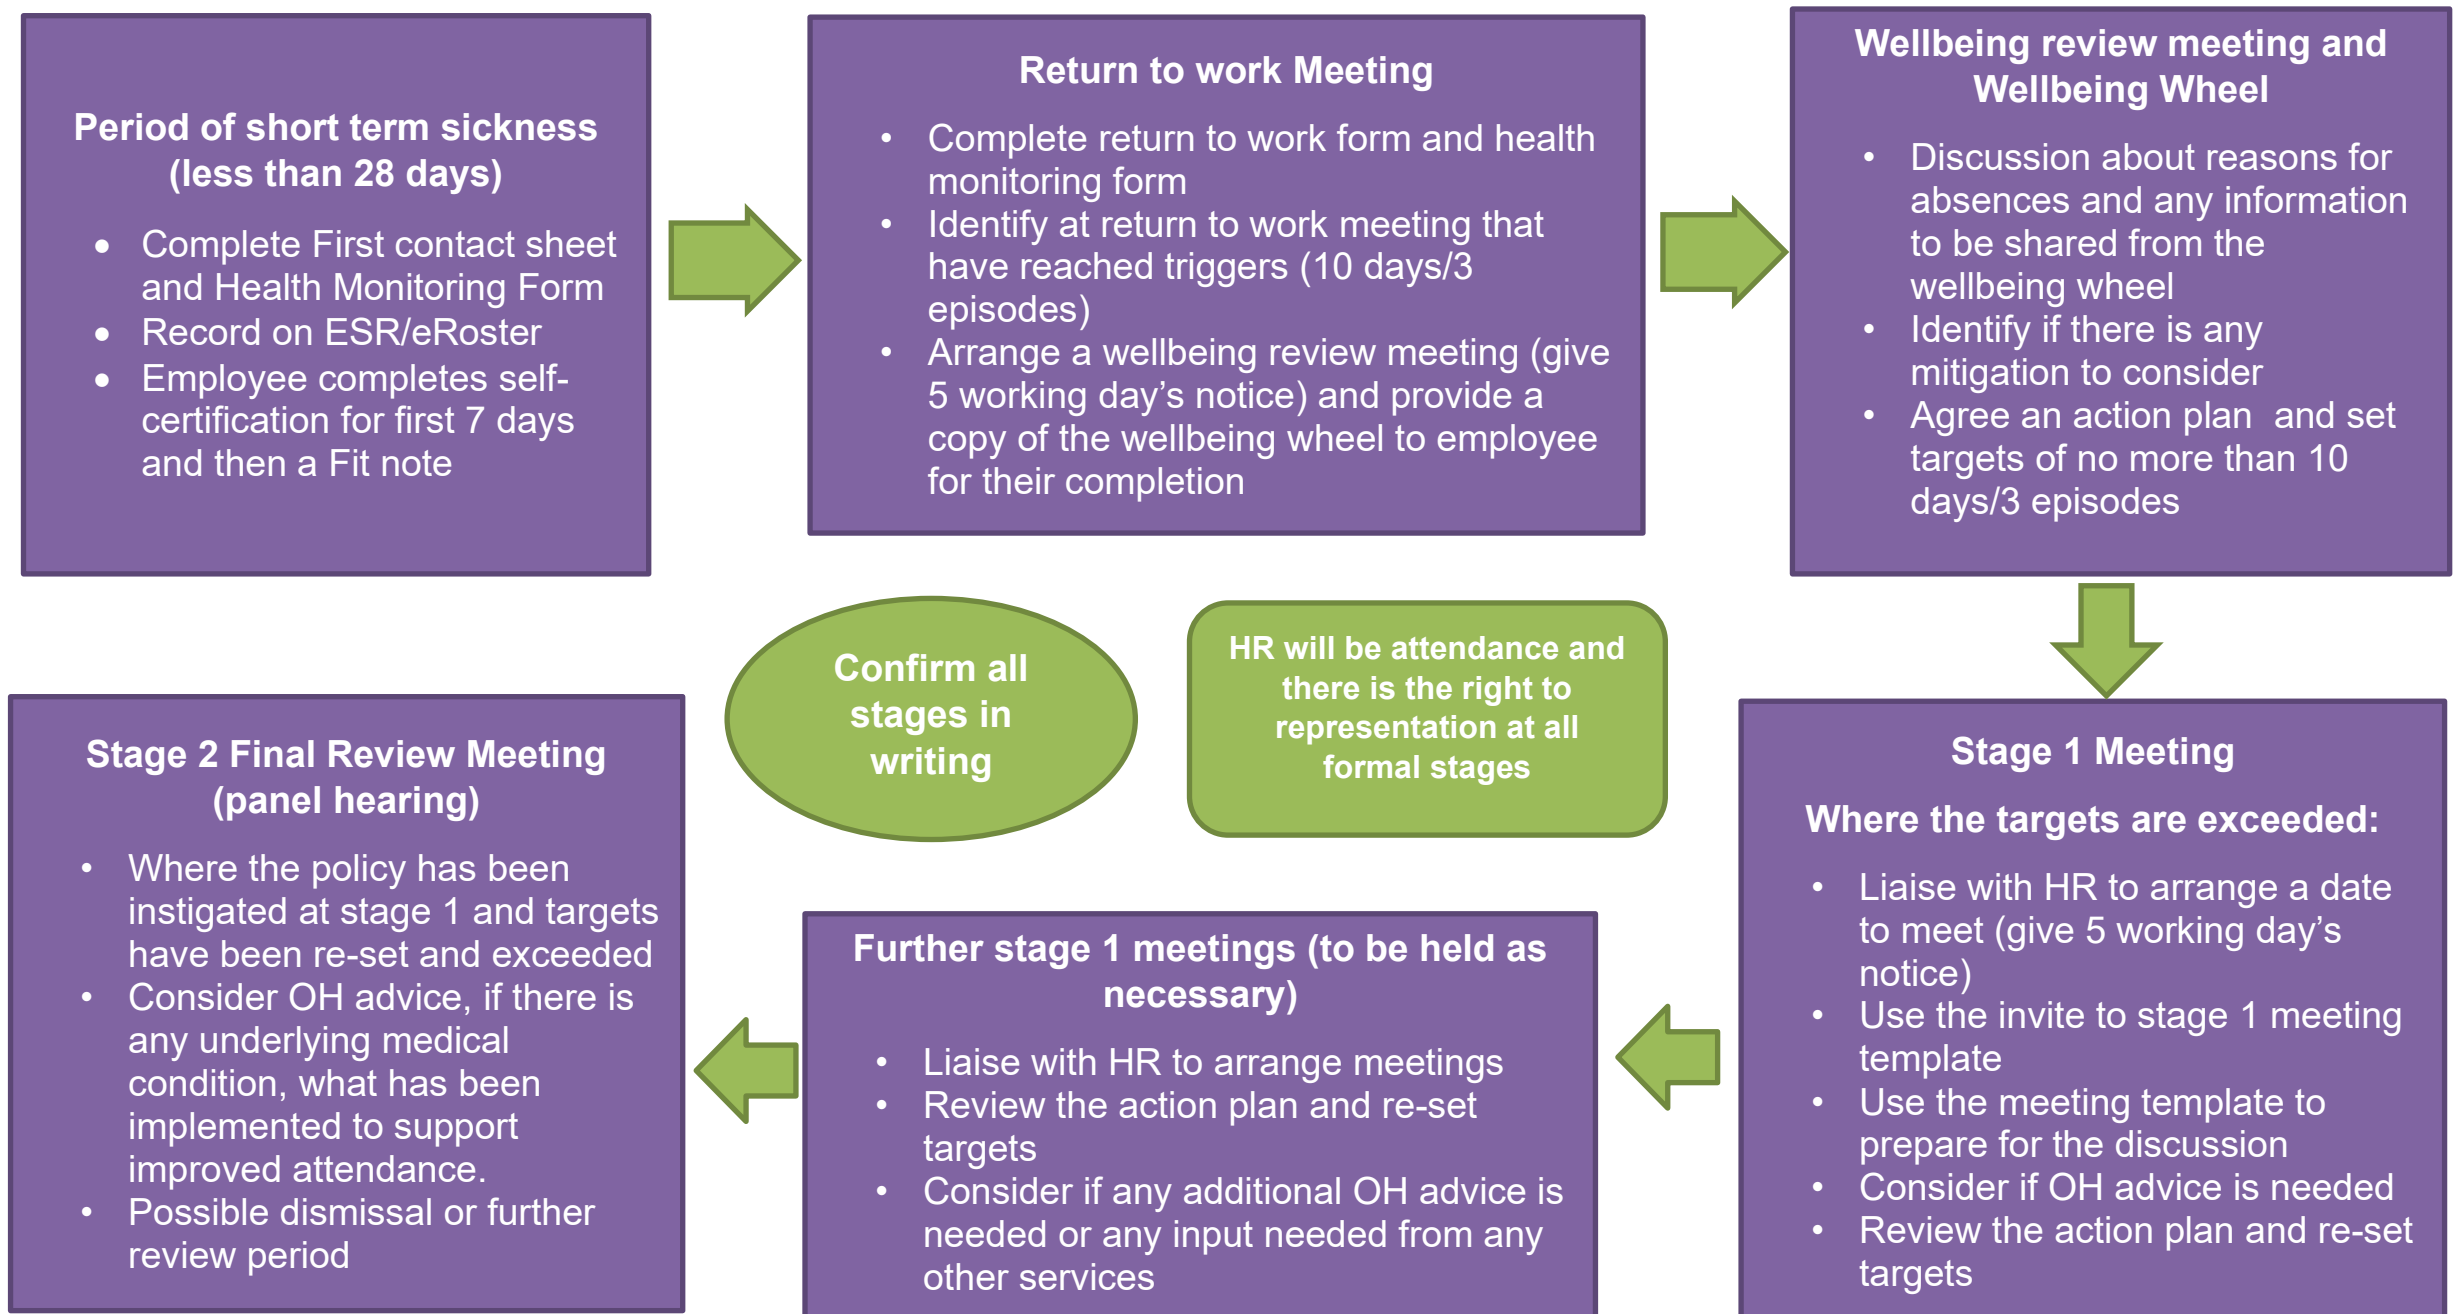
**Period of short term sickness (less than 28 days)**

- Complete First contact sheet and Health Monitoring Form
- Record on ESR/eRoster
- Employee completes self-certification for first 7 days and then a Fit note

**Return to work Meeting**

- Complete return to work form and health monitoring form
- Identify at return to work meeting that have reached triggers (10 days/3 episodes)
- Arrange a wellbeing review meeting (give 5 working day's notice) and provide a copy of the wellbeing wheel to employee for their completion

**Wellbeing review meeting and Wellbeing Wheel**

- Discussion about reasons for absences and any information to be shared from the wellbeing wheel
- Identify if there is any mitigation to consider
- Agree an action plan and set targets of no more than 10 days/3 episodes

Confirm all stages in writing

HR will be attendance and there is the right to representation at all formal stages

**Stage 1 Meeting**

**Where the targets are exceeded:**

- Liaise with HR to arrange a date to meet (give 5 working day's notice)
- Use the invite to stage 1 meeting template
- Use the meeting template to prepare for the discussion
- Consider if OH advice is needed
- Review the action plan and re-set targets

**Further stage 1 meetings (to be held as necessary)**

- Liaise with HR to arrange meetings
- Review the action plan and re-set targets
- Consider if any additional OH advice is needed or any input needed from any other services

**Stage 2 Final Review Meeting (panel hearing)**

- Where the policy has been instigated at stage 1 and targets have been re-set and exceeded
- Consider OH advice, if there is any underlying medical condition, what has been implemented to support improved attendance.
- Possible dismissal or further review period